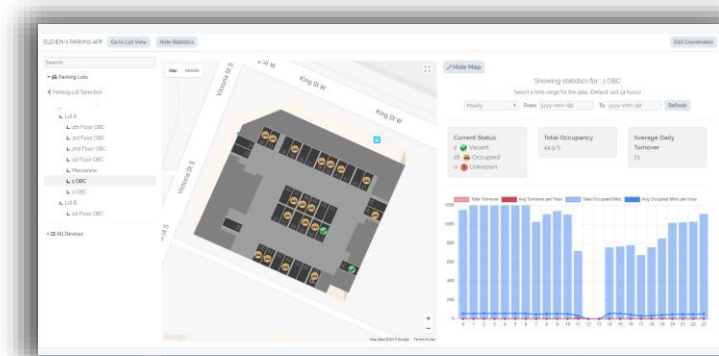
ELEVEN-X PARKING APP Go to List View Hide Statistics

Edit Coordinates

Search

Parking Lots

Parking Lot Selection

Lot A

4th Floor OBC

3rd Floor OBC

2nd Floor OBC

1st Floor OBC

Mezzanine

1 OBC

P1 OBC

Lot B

1st Floor OBC

All Devices

Map Satellite

King St W

King St W

Victoria St S

Victoria St S

Hide Map

Showing statistics for : 1 OBC

Select a time range for the data (Default last 24 hours)

Hourly From yyyy-mm-dd To yyyy-mm-dd Refresh

Current Status

2 Vacant

18 Occupied

0 Unknown

Total Occupancy

44.6 %

Average Daily Turnover

71

Total Turnover Avg Turnover per Hour Total Occupied Mins Avg Occupied Mins per Hour

1200

1000

800

600

400

200

0

0 1 2 3 4 5 6 7 8 9 10 11 12 13 14 15 16 17 18 19 20 21 22 23

Google

Map data ©2019 Google Terms of Use